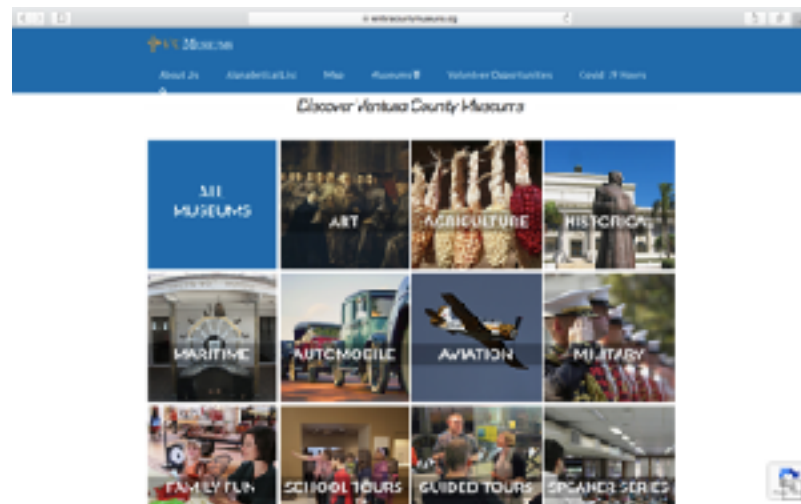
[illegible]

VC Museums

About Us   Alphabetical List   Map   Museums   Volunteer Opportunities   Covid-19 Hours

Discover Ventura County Museums

ALL MUSEUMS

ART

AGRICULTURE

HISTORICAL

MARITIME

AUTOMOBILE

AVIATION

MILITARY

FAMILY FUN

SCHOOL TOURS

GUIDED TOURS

SPEAKER SERIES